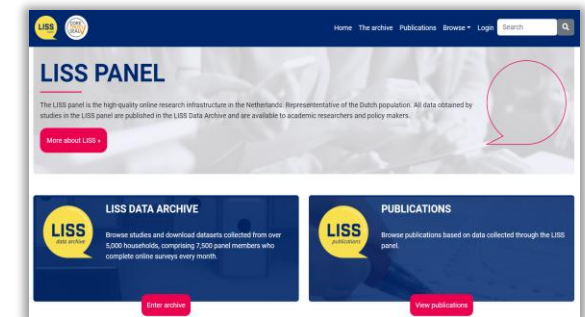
LISS

Home The archive Publications Browse Login Search

LISS PANEL

The LISS panel is the high-quality online research infrastructure in the Netherlands. Representative of the Dutch population. All data obtained by studies in the LISS panel are published in the LISS Data Archive and are available to academic researchers and policy makers.

More about LISS »

LISS data archive

LISS DATA ARCHIVE

Browse studies and download datasets collected from over 5,000 households, comprising 7,500 panel members who complete online surveys every month.

Enter archive

LISS publications

PUBLICATIONS

Browse publications based on data collected through the LISS panel.

View publications